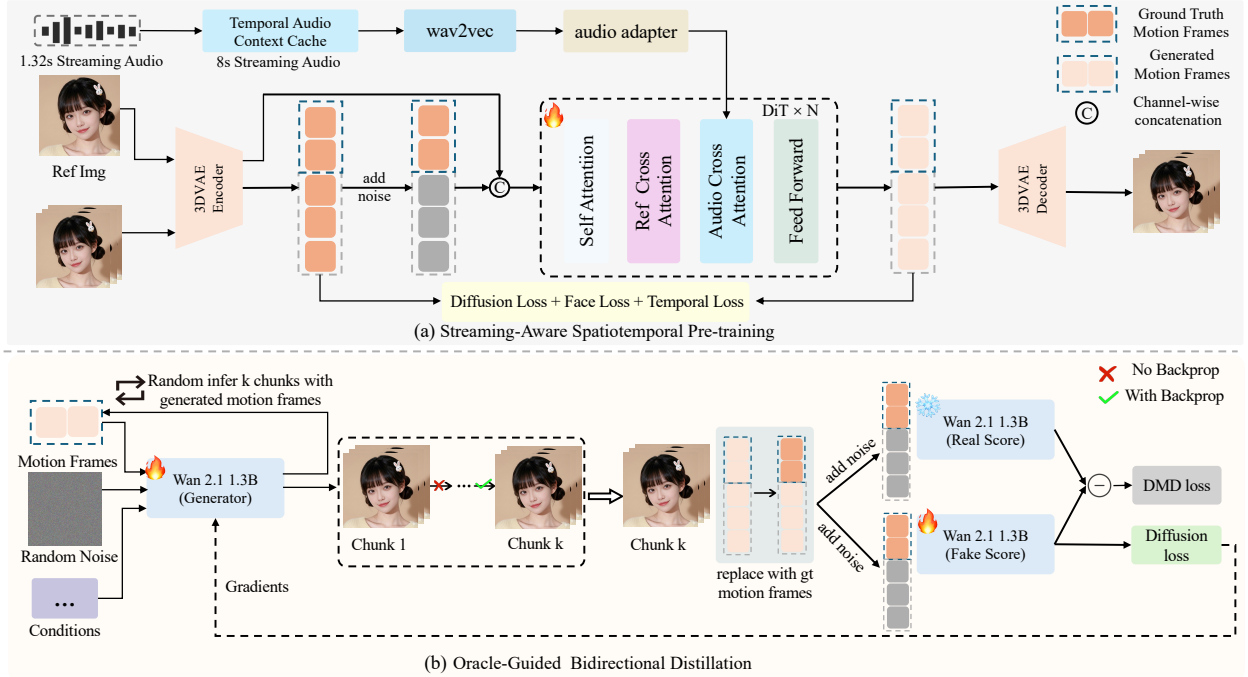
1.32s Streaming Audio

Temporal Audio Context Cache

8s Streaming Audio

wav2vec

audio adapter

Ground Truth Motion Frames

Generated Motion Frames

C Channel-wise concatenation

Ref Img

3DVAE Encoder

add noise

C

DiT × N

Self Attention

Ref Cross Attention

Audio Cross Attention

Feed Forward

3DVAE Decoder

Diffusion Loss + Face Loss + Temporal Loss

(a) Streaming-Aware Spatiotemporal Pre-training

Random infer k chunks with generated motion frames

No Backprop

With Backprop

Motion Frames

Wan 2.1 1.3B (Generator)

Random Noise

Conditions

Gradients

Chunk 1

Chunk k

Chunk k

replace with gt motion frames

add noise

add noise

Wan 2.1 1.3B (Real Score)

Wan 2.1 1.3B (Fake Score)

DMD loss

Diffusion loss

(b) Oracle-Guided Bidirectional Distillation